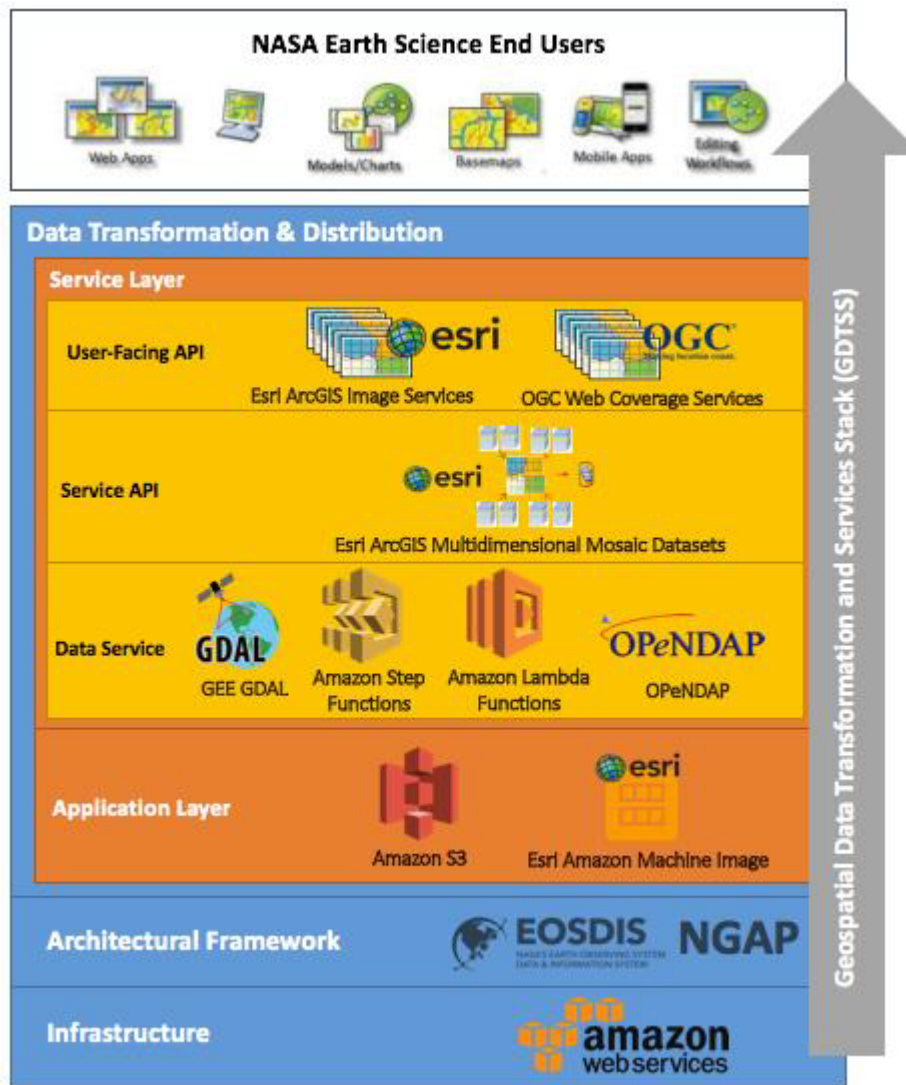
NASA Earth Science End Users

Web Apps

Models/Charts

Basemaps

Mobile Apps

Editing Workflows

Data Transformation & Distribution

Service Layer

User-Facing API

esri

Esri ArcGIS Image Services

OGC

Making location count.

OGC Web Coverage Services

Service API

esri

Esri ArcGIS Multidimensional Mosaic Datasets

Data Service

GDAL

GEE GDAL

Amazon Step Functions

Amazon Lambda Functions

OPeNDAP

OPeNDAP

Application Layer

Amazon S3

esri

Esri Amazon Machine Image

Architectural Framework

EOSDIS

NASA'S EARTH OBSERVING SYSTEM DATA & INFORMATION SYSTEM

NGAP

Infrastructure

amazon web services

Geospatial Data Transformation and Services Stack (GDTSS)